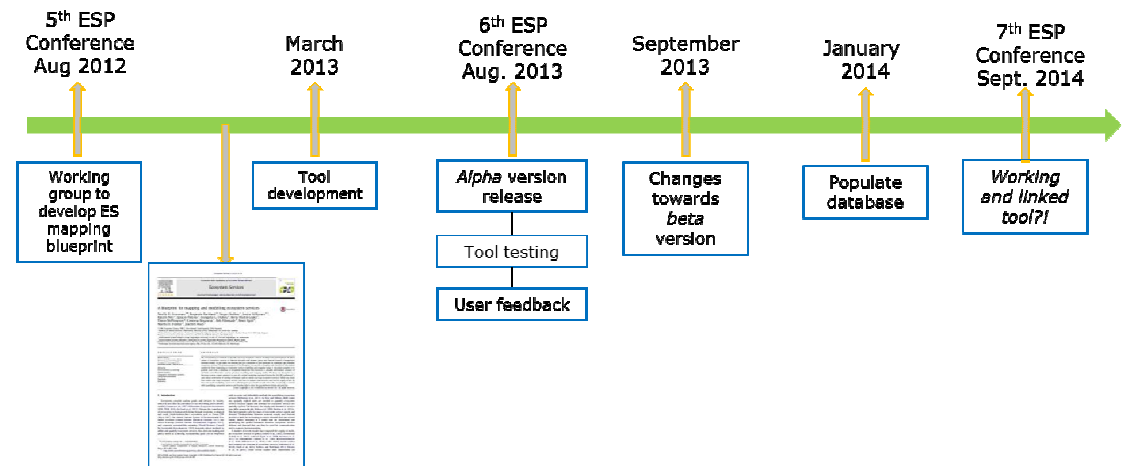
5$^{th}$ ESP Conference Aug 2012

March 2013

6$^{th}$ ESP Conference Aug. 2013

September 2013

January 2014

7$^{th}$ ESP Conference Sept. 2014

Working group to develop ES mapping blueprint

Ecosystem Services

A blueprint for mapping and modelling ecosystem services

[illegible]

Tool development

*Alpha* version release

Tool testing

User feedback

Changes towards *beta* version

Populate database

*Working and linked tool?!*